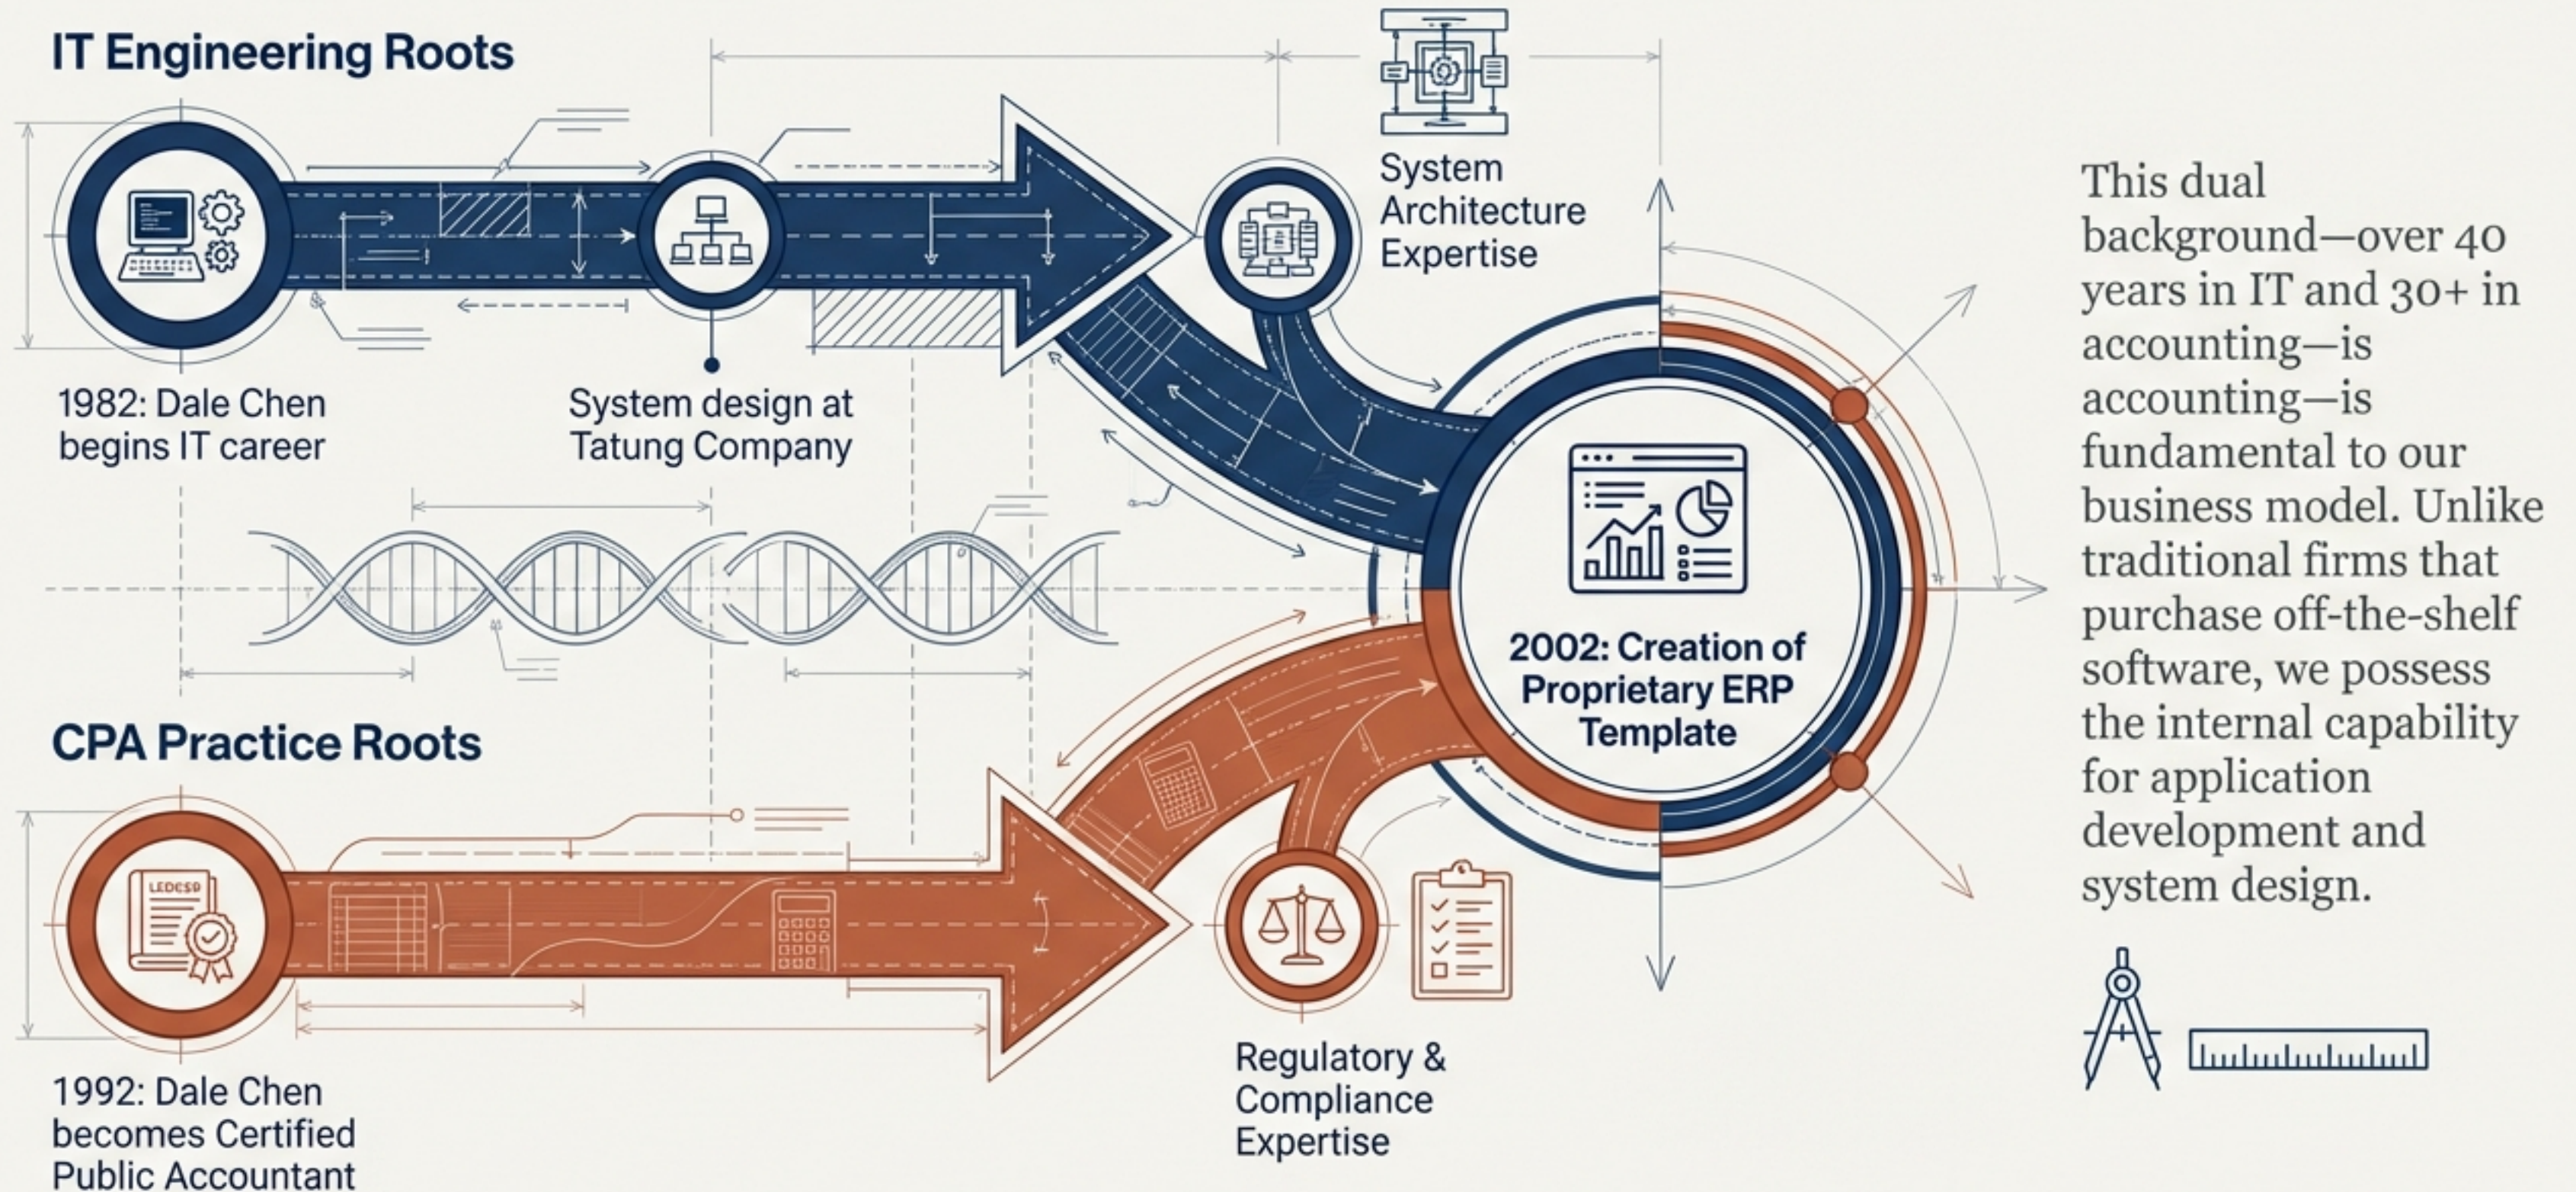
IT Engineering Roots

1982: Dale Chen begins IT career

System design at Tatung Company

System Architecture Expertise

2002: Creation of Proprietary ERP Template

CPA Practice Roots

LEDGER

1992: Dale Chen becomes Certified Public Accountant

Regulatory & Compliance Expertise

This dual background—over 40 years in IT and 30+ in accounting—is accounting—is fundamental to our business model. Unlike traditional firms that purchase off-the-shelf software, we possess the internal capability for application development and system design.